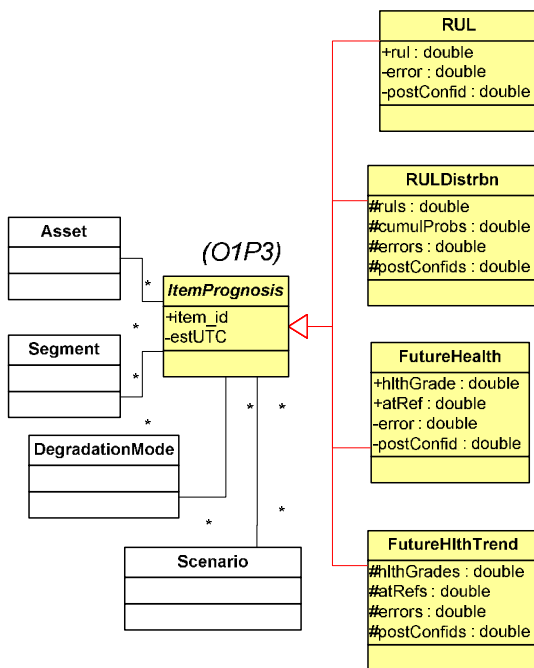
RUL
+rul : double
-error : double
-postConfid : double

RULDistrbn
#ruls : double
#cumulProbs : double
#errors : double
#postConfids : double

Asset

(O1P3)

ItemPrognosis
+item_id
-estUTC

Segment

FutureHealth
+hlthGrade : double
+atRef : double
-error : double
-postConfid : double

DegradationMode

Scenario

FutureHlthTrend
#hlthGrades : double
#atRefs : double
#errors : double
#postConfids : double

*
*
*
*
*
*
*
*